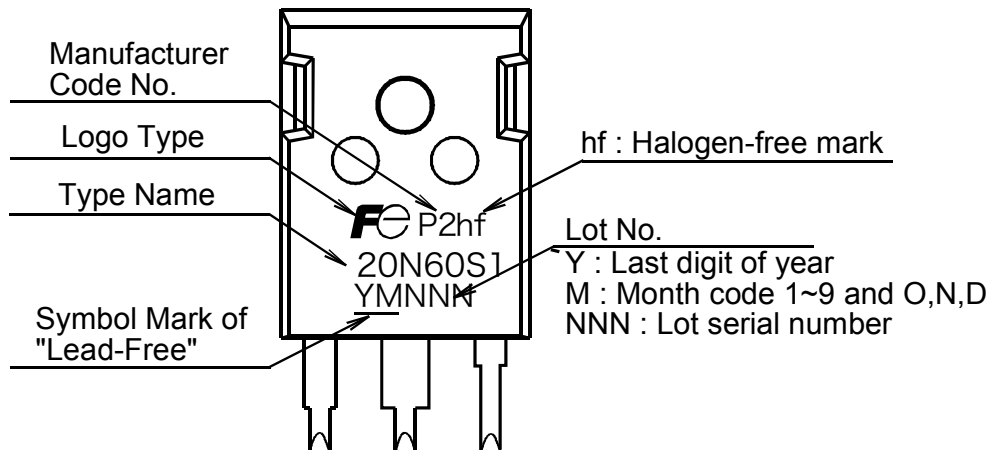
Manufacturer Code No.

Logo Type

Type Name

Symbol Mark of "Lead-Free"

hf : Halogen-free mark

Lot No.
Y : Last digit of year
M : Month code 1~9 and O,N,D
NNN : Lot serial number

P2hf
20N60S1
YMNNN